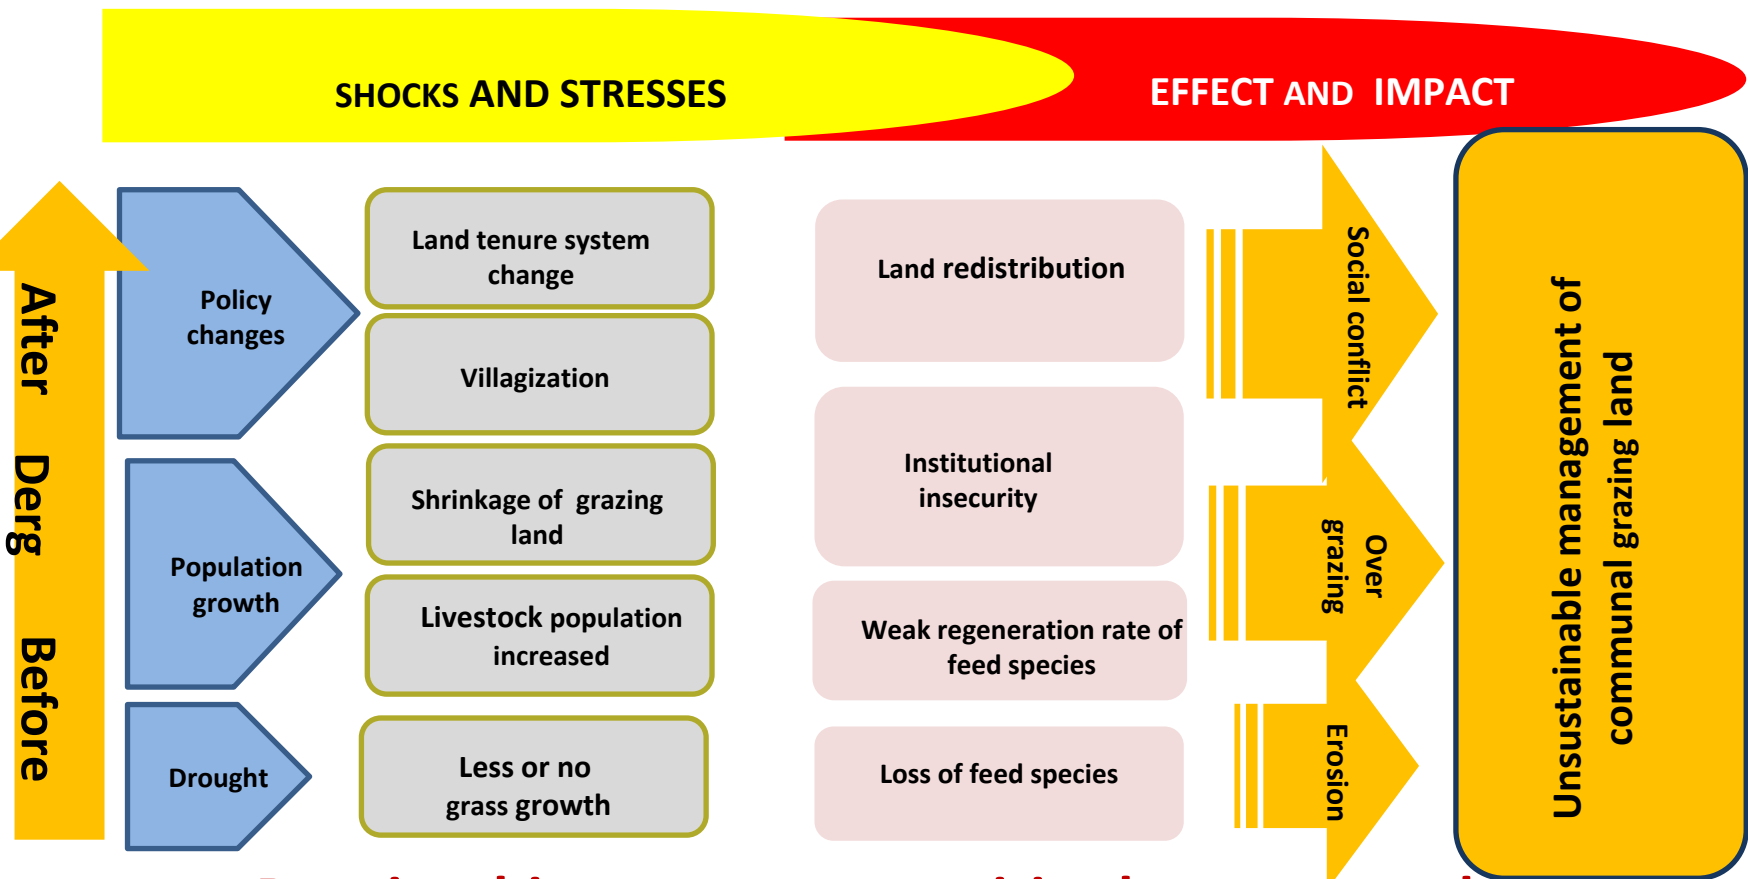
SHOCKS AND STRESSES

EFFECT AND IMPACT

After Derg Before

Policy changes

Population growth

Drought

Land tenure system change

Villagization

Shrinkage of grazing land

Livestock population increased

Less or no grass growth

Land redistribution

Institutional insecurity

Weak regeneration rate of feed species

Loss of feed species

Social conflict

Over grazing

Erosion

Unsustainable management of communal grazing land

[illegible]